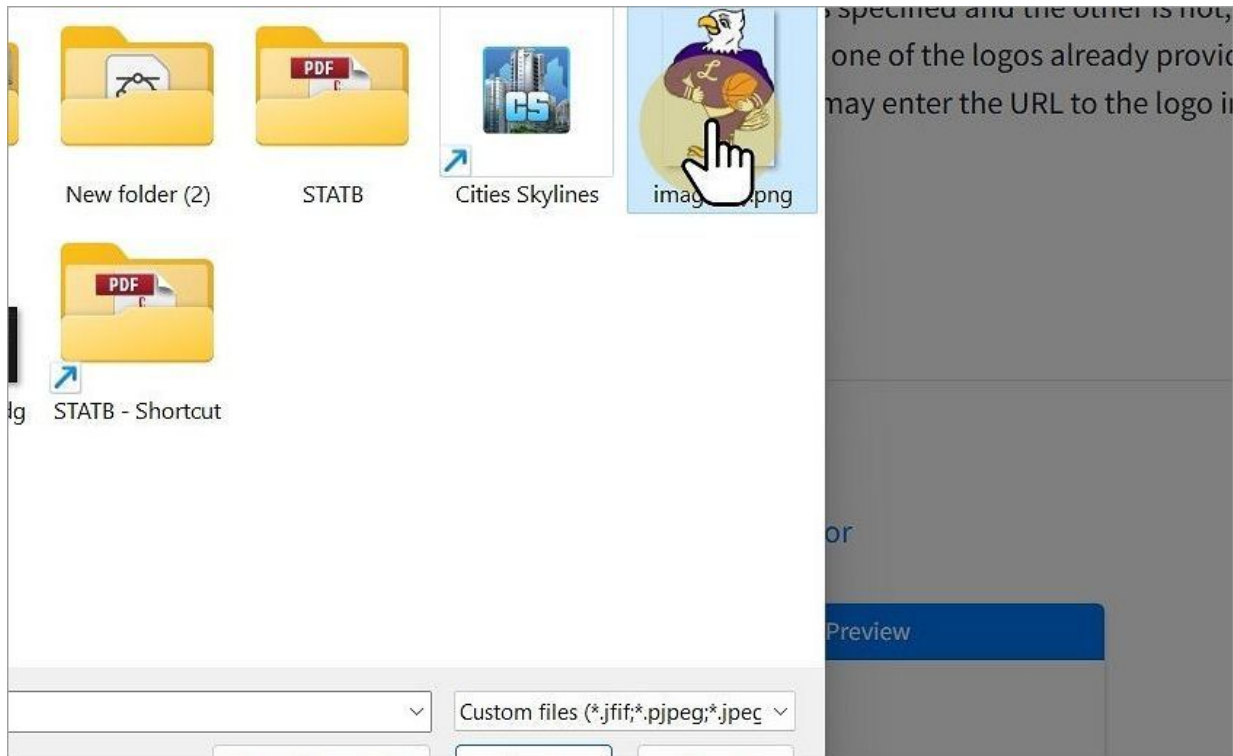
s specified and the other is not,
one of the logos already provic
may enter the URL to the logo i

New folder (2)
STATB
Cities Skylines
imag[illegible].png

dg
STATB - Shortcut

or

Preview

Custom files (*.jfif;*.pjpeg;*.jpeg